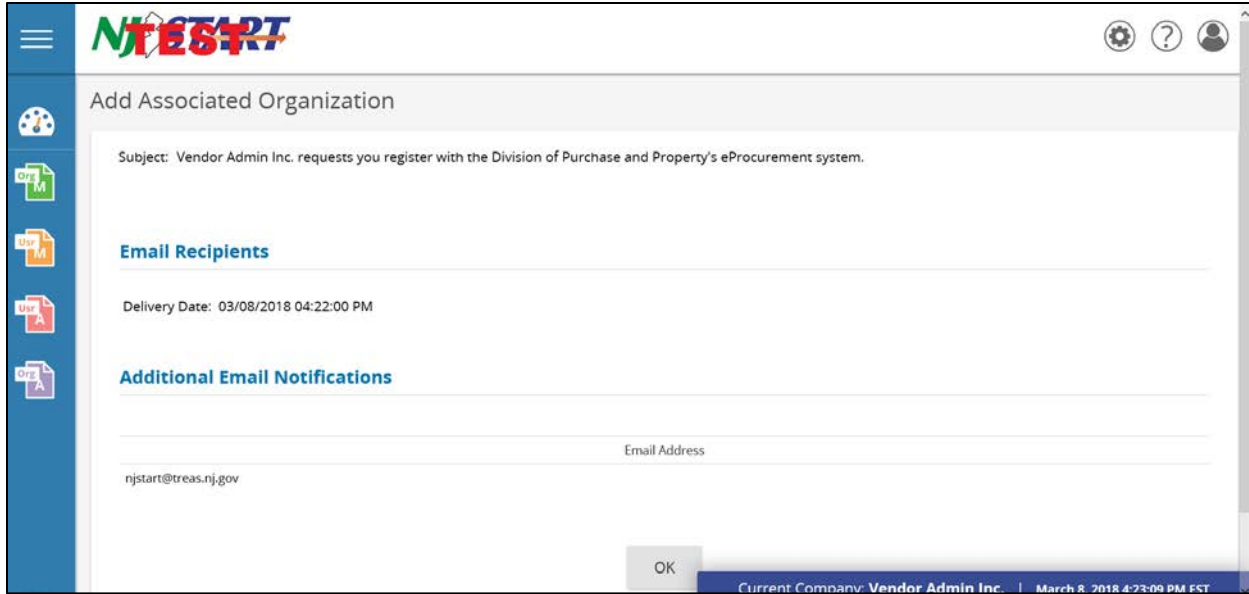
NJSTART TEST

Add Associated Organization

Subject: Vendor Admin Inc. requests you register with the Division of Purchase and Property's eProcurement system.

Email Recipients

Delivery Date: 03/08/2018 04:22:00 PM

Additional Email Notifications

| Email Address |
|---|
| njstart@treas.nj.gov |

OK

Current Company: Vendor Admin Inc. | March 8, 2018 4:23:09 PM EST